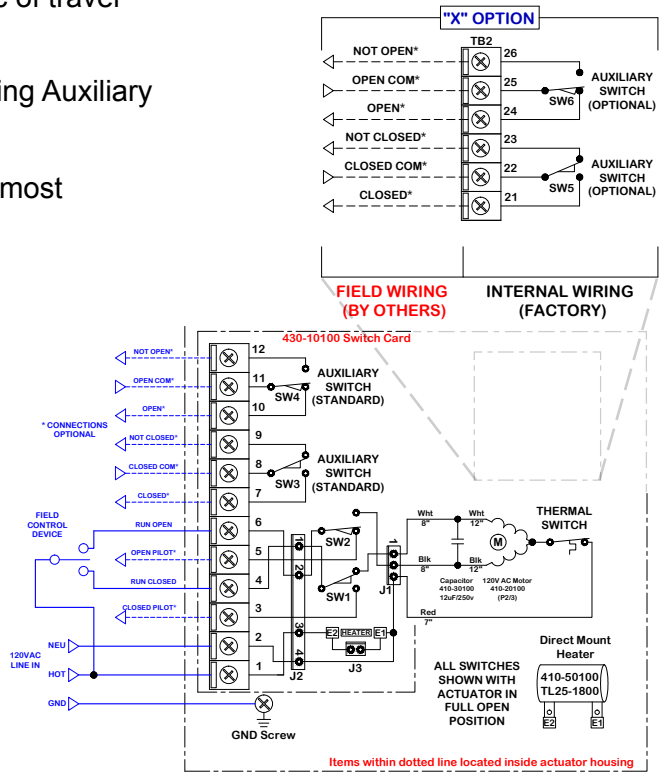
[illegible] of travel

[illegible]ing Auxiliary

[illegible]most

"X" OPTION

TB2

NOT OPEN*
OPEN COM*
OPEN*
NOT CLOSED*
CLOSED COM*
CLOSED*

26
25
24
23
22
21

SW6
AUXILIARY SWITCH (OPTIONAL)

SW5
AUXILIARY SWITCH (OPTIONAL)

FIELD WIRING (BY OTHERS)

INTERNAL WIRING (FACTORY)

430-10100 Switch Card

NOT OPEN*
OPEN COM*
OPEN*
* CONNECTIONS OPTIONAL
NOT CLOSED*
CLOSED COM*
CLOSED*

12
11
10
9
8
7
6
5
4
3
2
1

SW4
AUXILIARY SWITCH (STANDARD)

SW3
AUXILIARY SWITCH (STANDARD)

FIELD CONTROL DEVICE

RUN OPEN
OPEN PILOT*
RUN CLOSED
CLOSED PILOT*

120VAC LINE IN
NEU
HOT
GND

SW2
SW1
1
2
3
4
J2
1
J1

Wht 8"
Wht 12"
Blk 8"
Blk 12"
M

THERMAL SWITCH

Capacitor 410-30100 12uF/250v

120V AC Motor 410-20100 (P2/3)

Red 7"

E2 HEATER E1
J3

Direct Mount Heater

410-50100
TL25-1800
E2
E1

ALL SWITCHES SHOWN WITH ACTUATOR IN FULL OPEN POSITION

GND Screw

Items within dotted line located inside actuator housing